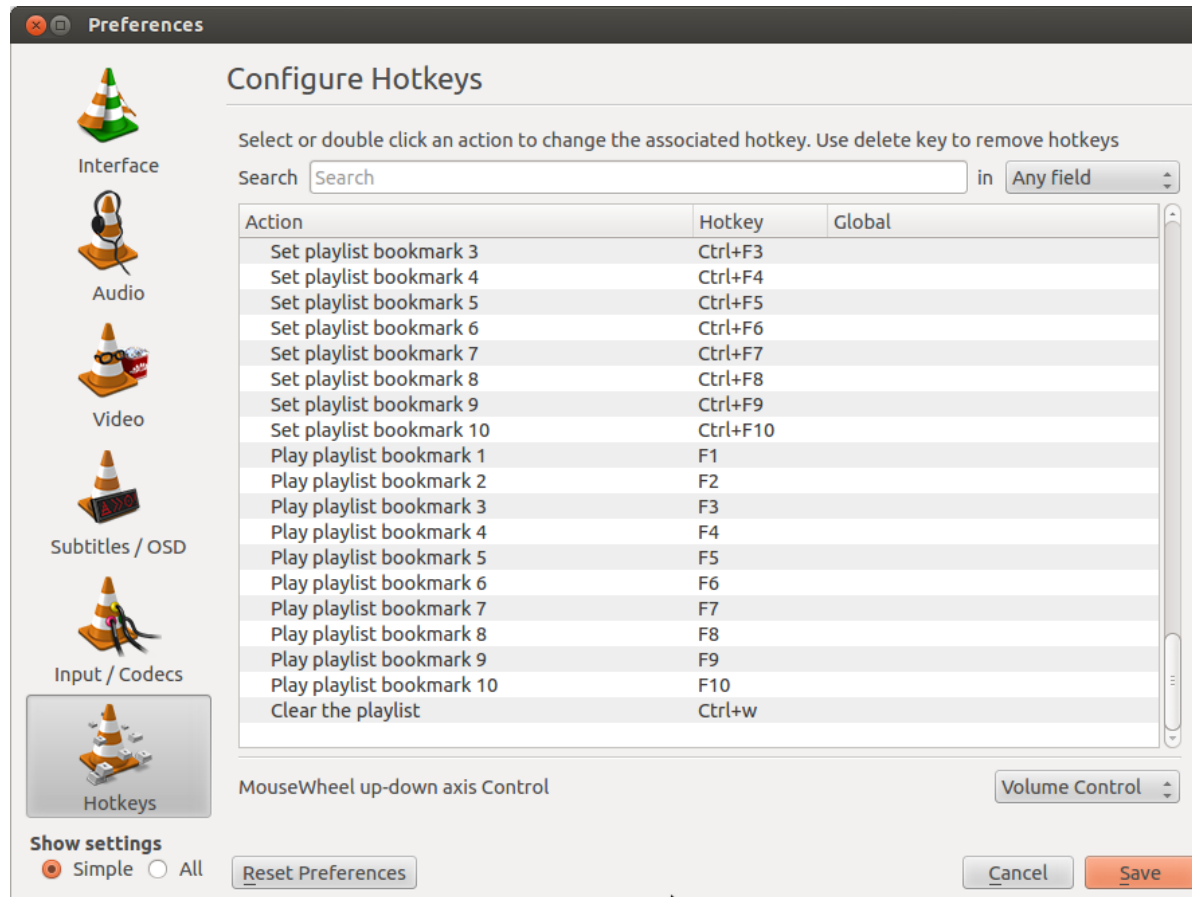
Preferences

Interface

Audio

Video

Subtitles / OSD

Input / Codecs

Hotkeys

Show settings

Simple All

Configure Hotkeys

Select or double click an action to change the associated hotkey. Use delete key to remove hotkeys

Search Search in Any field

| Action | Hotkey | Global |
|---|---|---|
| Set playlist bookmark 3 | Ctrl+F3 | |
| Set playlist bookmark 4 | Ctrl+F4 | |
| Set playlist bookmark 5 | Ctrl+F5 | |
| Set playlist bookmark 6 | Ctrl+F6 | |
| Set playlist bookmark 7 | Ctrl+F7 | |
| Set playlist bookmark 8 | Ctrl+F8 | |
| Set playlist bookmark 9 | Ctrl+F9 | |
| Set playlist bookmark 10 | Ctrl+F10 | |
| Play playlist bookmark 1 | F1 | |
| Play playlist bookmark 2 | F2 | |
| Play playlist bookmark 3 | F3 | |
| Play playlist bookmark 4 | F4 | |
| Play playlist bookmark 5 | F5 | |
| Play playlist bookmark 6 | F6 | |
| Play playlist bookmark 7 | F7 | |
| Play playlist bookmark 8 | F8 | |
| Play playlist bookmark 9 | F9 | |
| Play playlist bookmark 10 | F10 | |
| Clear the playlist | Ctrl+w | |

MouseWheel up-down axis Control Volume Control

Reset Preferences Cancel Save